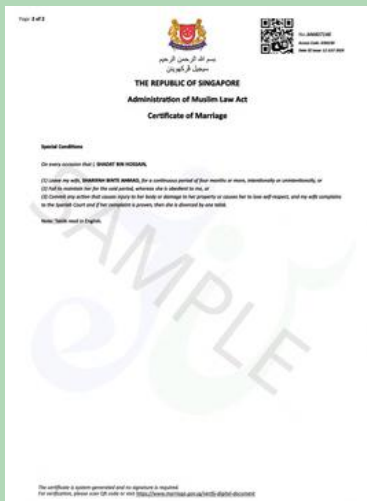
Page 2 of 2

No. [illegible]
Access Code: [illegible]
Date of Issue: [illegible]

بسم الله الرحمن الرحيم
سجيل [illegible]

THE REPUBLIC OF SINGAPORE
Administration of Muslim Law Act
Certificate of Marriage

Special Conditions

On every occasion that I, SHADAT BIN HOSSAIN,

(1) Leave my wife, SHARIFAH BINTE AHMAD, for a continuous period of four months or more, intentionally or unintentionally, or
(2) Fail to maintain her for the said period, whereas she is obedient to me, or
(3) Commit any action that causes injury to her body or damage to her property or causes her to lose self-respect, and my wife complains to the Syariah Court and if her complaint is proven, then she is divorced by one talak.

Note: Taklik read in English.

SAMPLE

This certificate is system generated and no signature is required.
For verification, please scan QR code or visit https://www.marriage.gov.sg/verify-digital-document